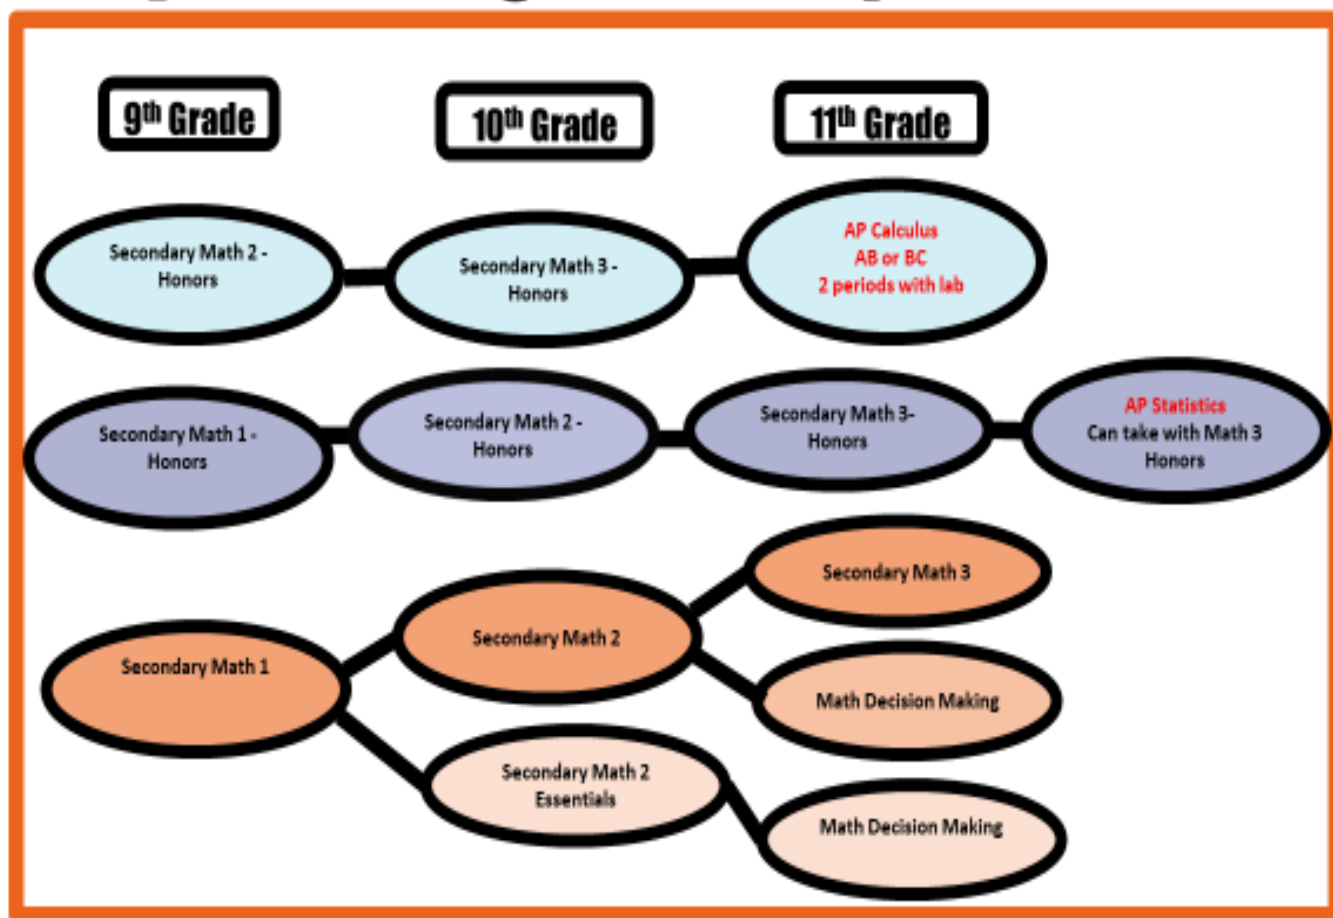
9th Grade

10th Grade

11th Grade

Secondary Math 2 - Honors

Secondary Math 3 - Honors

AP Calculus AB or BC 2 periods with lab

Secondary Math 1 - Honors

Secondary Math 2 - Honors

Secondary Math 3- Honors

AP Statistics Can take with Math 3 Honors

Secondary Math 3

Secondary Math 1

Secondary Math 2

Math Decision Making

Secondary Math 2 Essentials

Math Decision Making